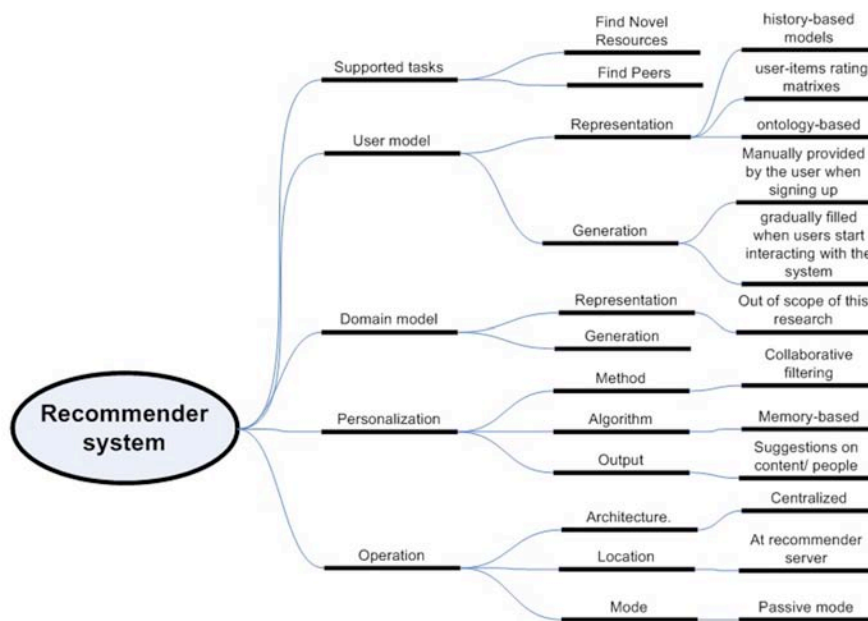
Recommender system

Supported tasks
Find Novel Resources
Find Peers

User model
Representation
history-based models
user-items rating matrixes
ontology-based
Generation
Manually provided by the user when signing up
gradually filled when users start interacting with the system

Domain model
Representation
Out of scope of this research
Generation

Personalization
Method
Collaborative filtering
Algorithm
Memory-based
Output
Suggestions on content/ people

Operation
Architecture.
Centralized
Location
At recommender server
Mode
Passive mode